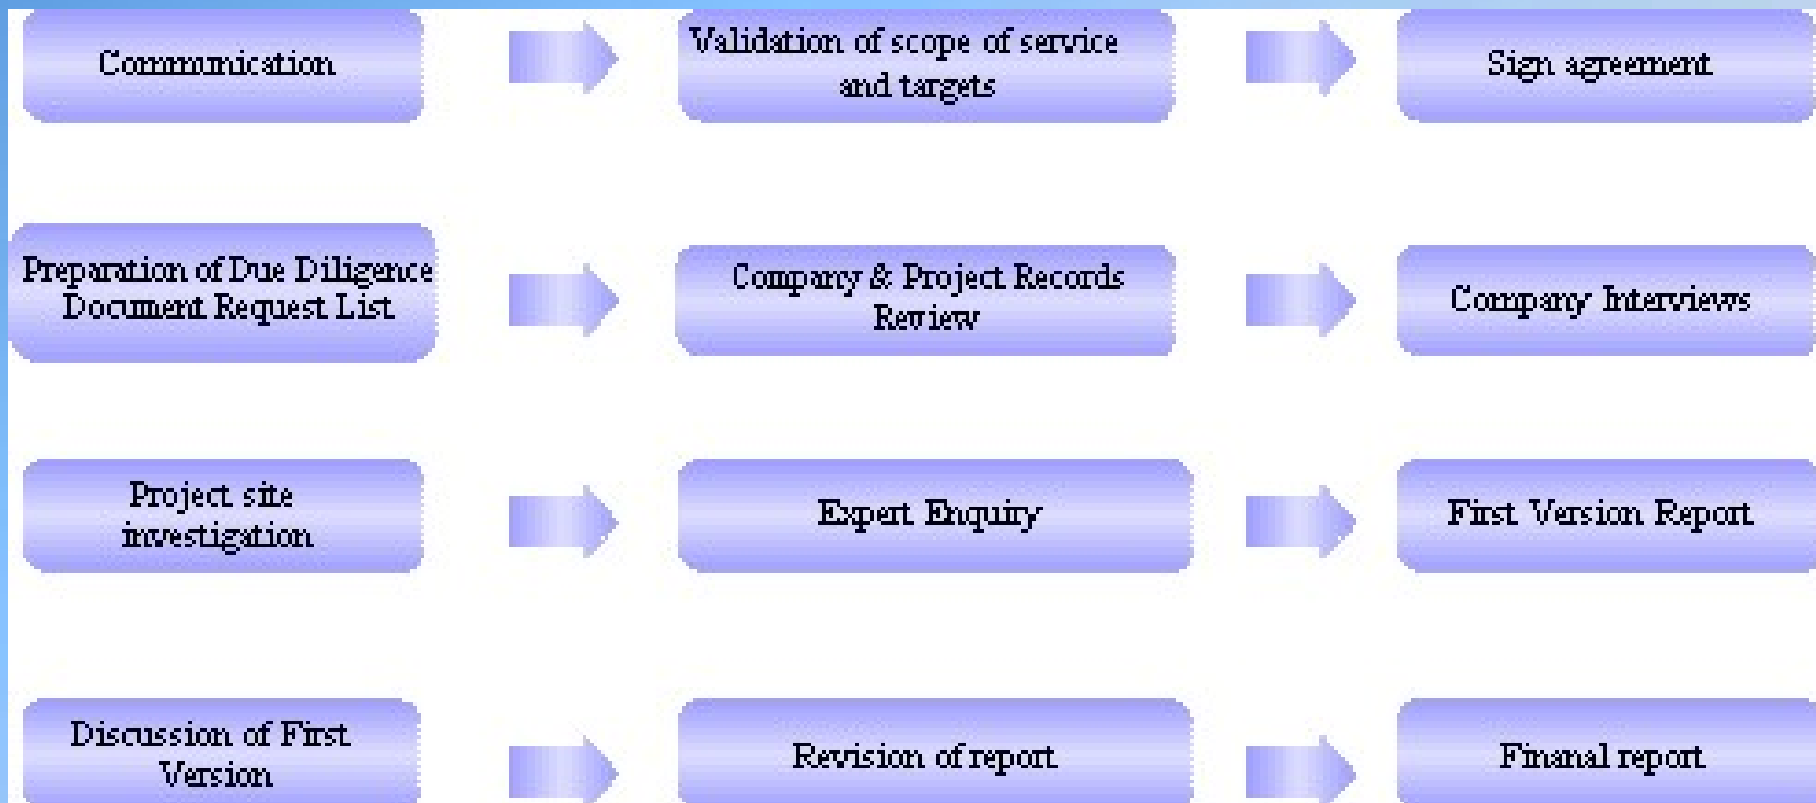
Commmnication

Validation of scope of service and targets

Sign agreement

Preparation of Due Diligence Document Request List

Company & Project Records Review

Company Interviews

Project site investigation

Expert Enquiry

First Version Report

Discussion of First Version

Revision of report

Finanal report